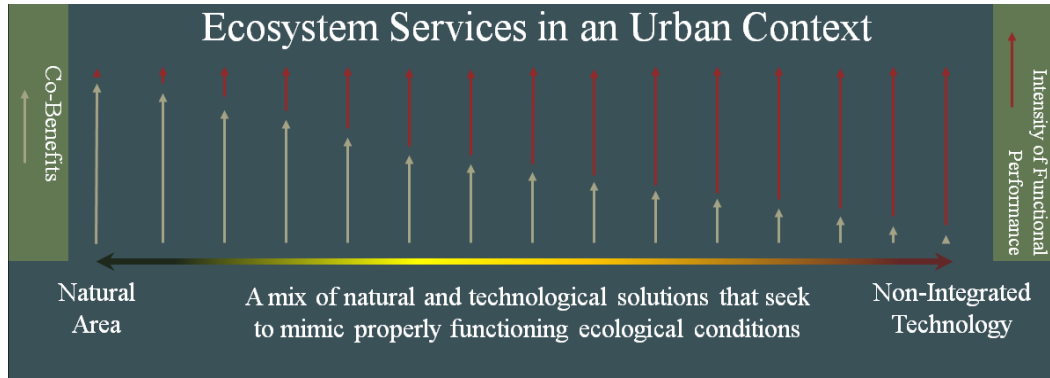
Ecosystem Services in an Urban Context

Co-Benefits

Intensity of Functional Performance

Natural Area

A mix of natural and technological solutions that seek to mimic properly functioning ecological conditions

Non-Integrated Technology